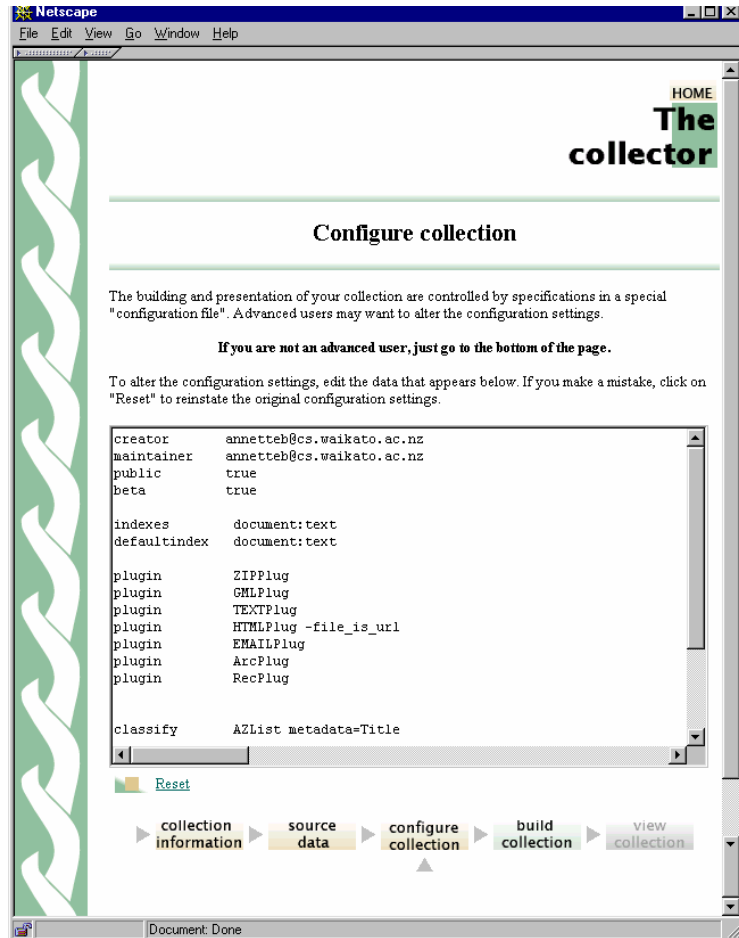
Netscape

File Edit View Go Window Help

HOME
The collector

Configure collection

The building and presentation of your collection are controlled by specifications in a special "configuration file". Advanced users may want to alter the configuration settings.

If you are not an advanced user, just go to the bottom of the page.

To alter the configuration settings, edit the data that appears below. If you make a mistake, click on "Reset" to reinstate the original configuration settings.

creator annetteb@cs.waikato.ac.nz
maintainer annetteb@cs.waikato.ac.nz
public true
beta true

indexes document:text
defaultindex document:text

plugin ZIPPlug
plugin GMLPlug
plugin TEXTPlug
plugin HTMLPlug -file_is_url
plugin EMAILPlug
plugin ArcPlug
plugin RecPlug

classify AZList metadata=Title

Reset

collection information
source data
configure collection
build collection
view collection

Document: Done